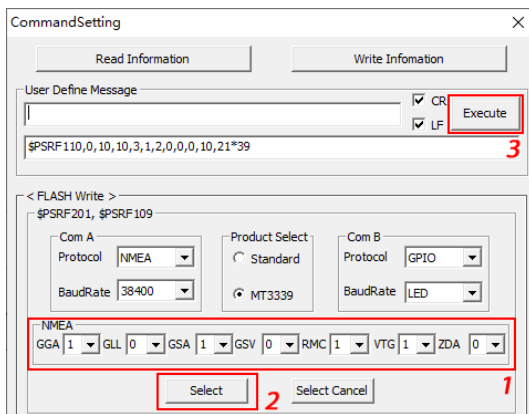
CommandSetting

Read Information

Write Infomation

User Define Message

CR

LF

Execute

$PSRF110,0,10,10,3,1,2,0,0,0,10,21*39

3

< FLASH Write >

$PSRF201, $PSRF109

Com A

Protocol NMEA

BaudRate 38400

Product Select

Standard

MT3339

Com B

Protocol GPIO

BaudRate LED

NMEA

GGA 1 GLL 0 GSA 1 GSV 0 RMC 1 VTG 1 ZDA 0

1

Select

2

Select Cancel